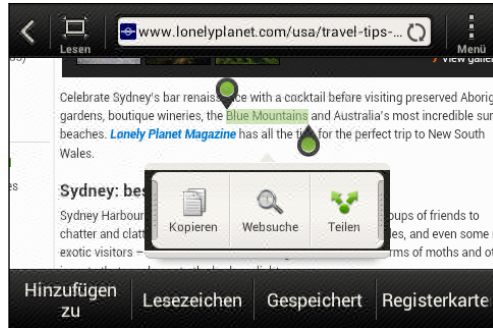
Lesen

www.lonelyplanet.com/usa/travel-tips-

Menü

View galler

Celebrate Sydney's bar renaiss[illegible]ce with a cocktail before visiting preserved Aborig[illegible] gardens, boutique wineries, the Blue Mountains and Australia's most incredible sur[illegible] beaches. Lonely Planet Magazine has all the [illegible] for the perfect trip to New South Wales.

Sydney: bes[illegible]

Sydney Harbour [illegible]oups of friends to chatter and clat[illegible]es, and even some r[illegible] exotic visitors – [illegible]rms of moths and ot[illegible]

Kopieren

Websuche

Teilen

Hinzufügen zu

Lesezeichen

Gespeichert

Registerkarte